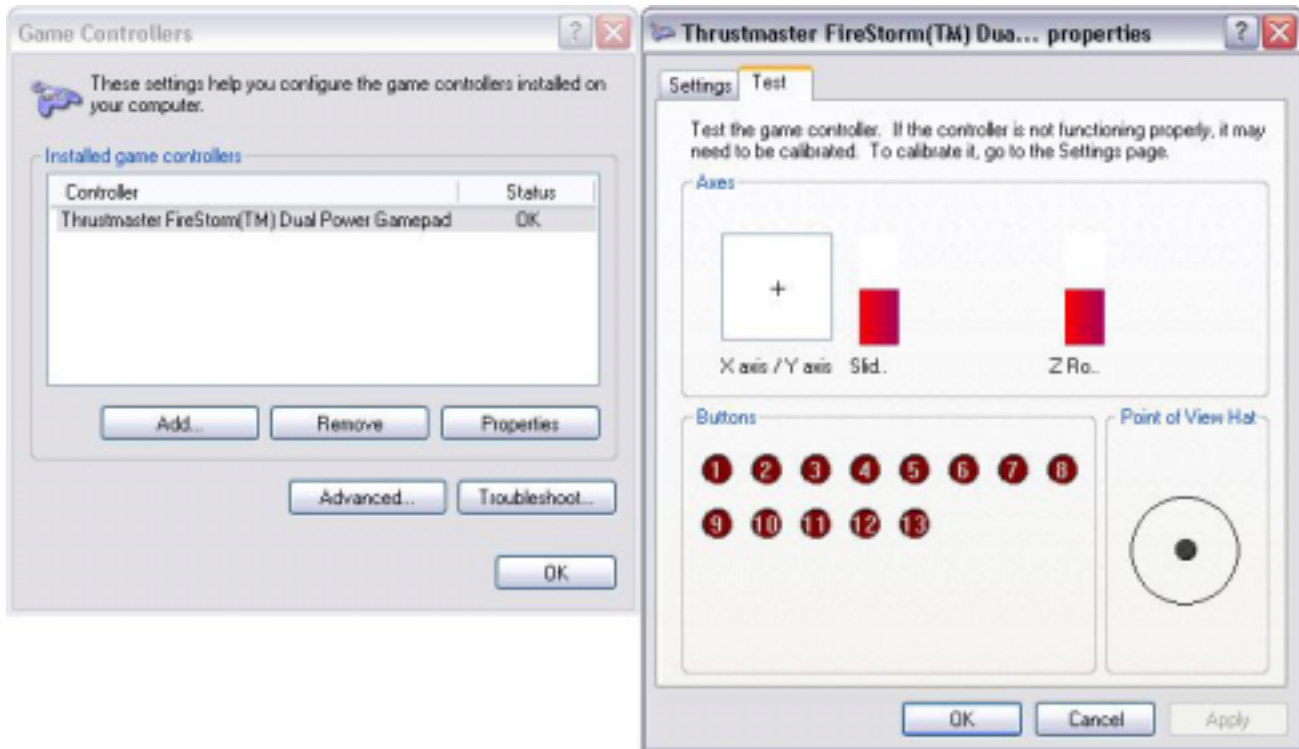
Game Controllers

These settings help you configure the game controllers installed on your computer.

Installed game controllers

| Controller | Status |
|---|---|
| Thrustmaster FireStorm(TM) Dual Power Gamepad | OK |

Add... Remove Properties

Advanced... Troubleshoot...

OK

Thrustmaster FireStorm(TM) Dua... properties

Settings Test

Test the game controller. If the controller is not functioning properly, it may need to be calibrated. To calibrate it, go to the Settings page.

Axes

+

X axis / Y axis Slid..

Z Ro..

Buttons

1 2 3 4 5 6 7 8
9 10 11 12 13

Point of View Hat

OK Cancel Apply